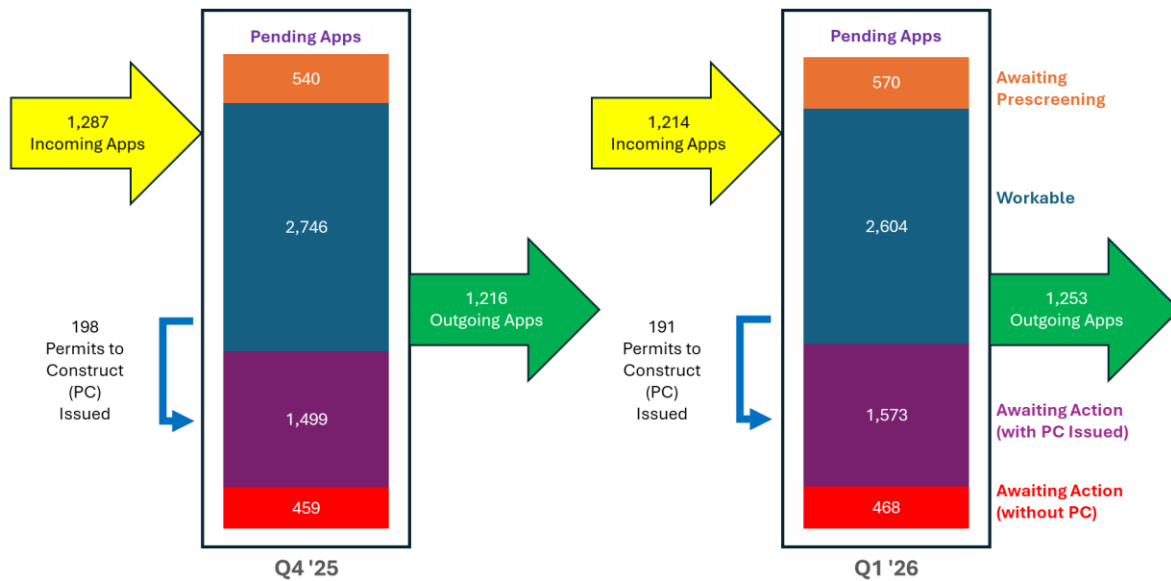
Pending Apps

540

1,287
Incoming Apps

2,746

1,216
Outgoing Apps

198
Permits to
Construct
(PC)
Issued

1,499

459

Q4 '25

Pending Apps

570

Awaiting
Prescreening

1,214
Incoming Apps

Workable

2,604

1,253
Outgoing Apps

191
Permits to
Construct
(PC)
Issued

1,573

Awaiting Action
(with PC Issued)

468

Awaiting Action
(without PC)

Q1 '26